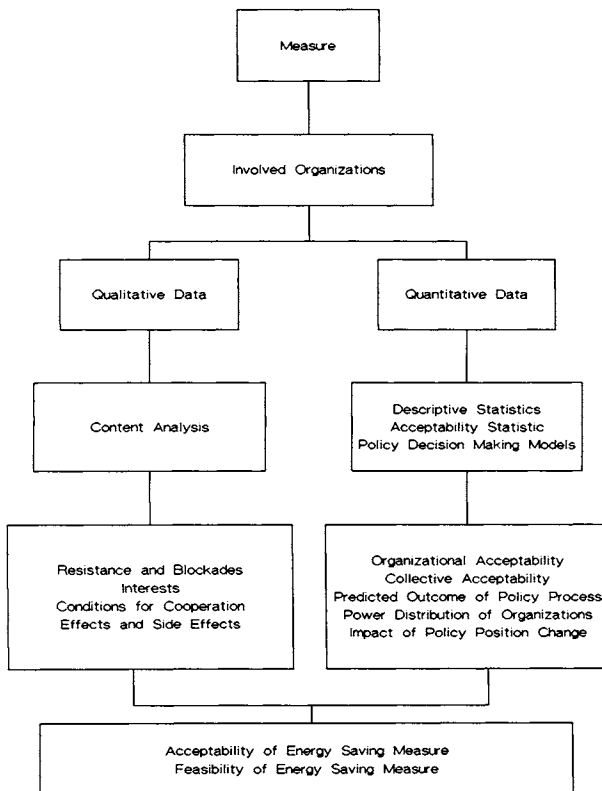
Measure

Involved Organizations

Qualitative Data

Quantitative Data

Content Analysis

Descriptive Statistics
Acceptability Statistic
Policy Decision Making Models

Resistance and Blockades
Interests
Conditions for Cooperation
Effects and Side Effects

Organizational Acceptability
Collective Acceptability
Predicted Outcome of Policy Process
Power Distribution of Organizations
Impact of Policy Position Change

Acceptability of Energy Saving Measure
Feasibility of Energy Saving Measure